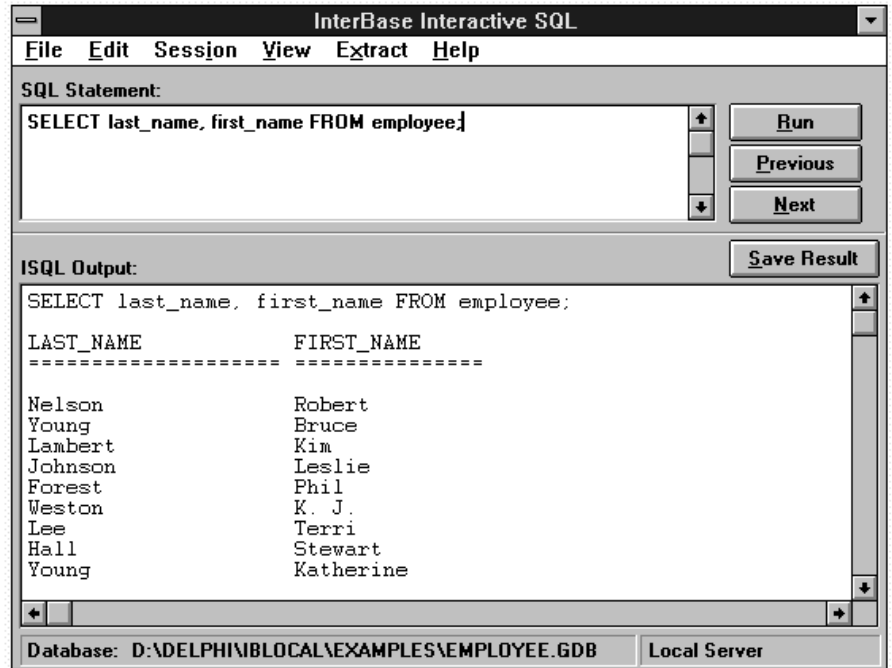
InterBase Interactive SQL

File Edit Session View Extract Help

SQL Statement:

SELECT last_name, first_name FROM employee;

Run

Previous

Next

Save Result

ISQL Output:

SELECT last_name, first_name FROM employee;

| LAST_NAME | FIRST_NAME |
|---|---|
| ==================== | ============== |
| Nelson | Robert |
| Young | Bruce |
| Lambert | Kim |
| Johnson | Leslie |
| Forest | Phil |
| Weston | K. J. |
| Lee | Terri |
| Hall | Stewart |
| Young | Katherine |

Database: D:\DELPHI\IBLOCAL\EXAMPLES\EMPLOYEE.GDB

Local Server